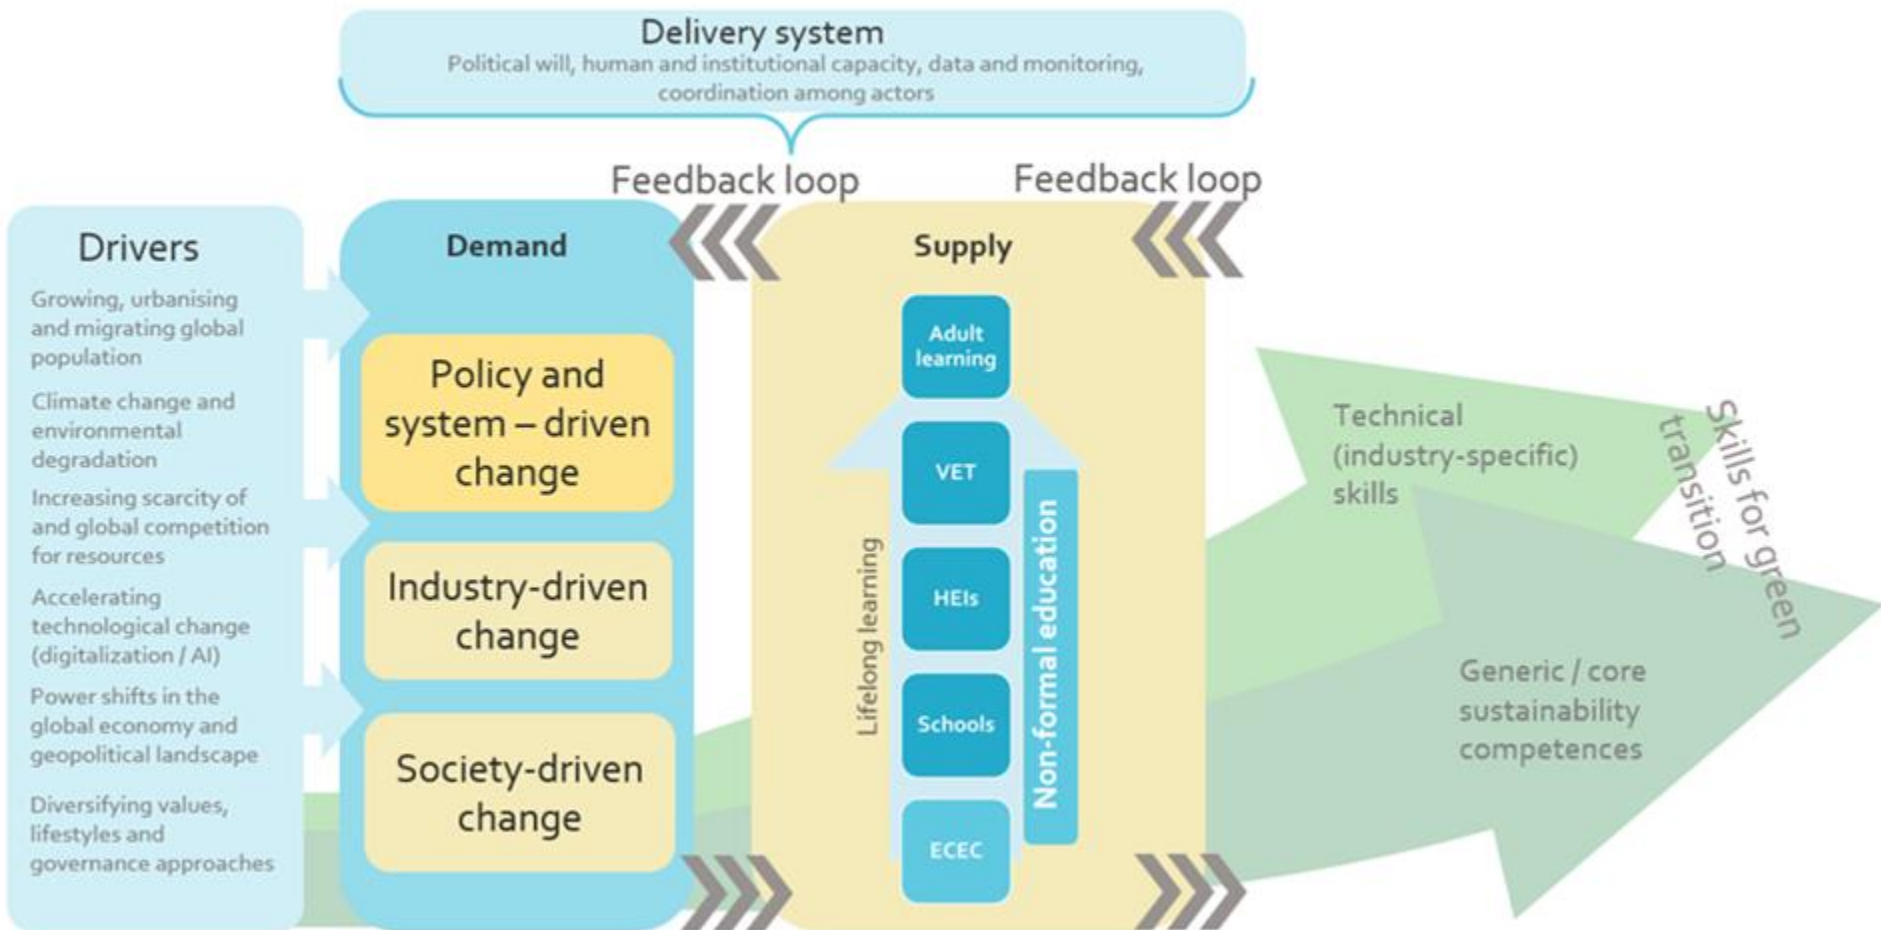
Delivery system
Political will, human and institutional capacity, data and monitoring, coordination among actors

Feedback loop

Feedback loop

Drivers

Growing, urbanising and migrating global population

Climate change and environmental degradation

Increasing scarcity of and global competition for resources

Accelerating technological change (digitalization / AI)

Power shifts in the global economy and geopolitical landscape

Diversifying values, lifestyles and governance approaches

Demand

Policy and system – driven change

Industry-driven change

Society-driven change

Supply

Adult learning

VET

HEIs

Schools

ECEC

Lifelong learning

Non-formal education

Technical (industry-specific) skills

Generic / core sustainability competences

Skills for green transition